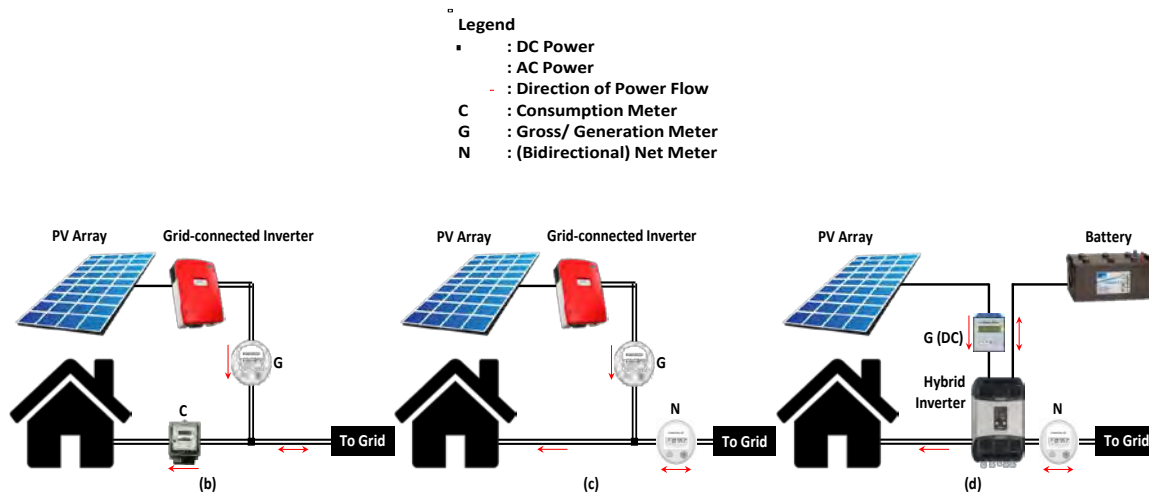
Legend
: DC Power
: AC Power
: Direction of Power Flow
C : Consumption Meter
G : Gross/ Generation Meter
N : (Bidirectional) Net Meter

PV Array
Grid-connected Inverter
G
C
To Grid
(b)

PV Array
Grid-connected Inverter
G
N
To Grid
(c)

PV Array
Battery
G (DC)
Hybrid Inverter
N
To Grid
(d)